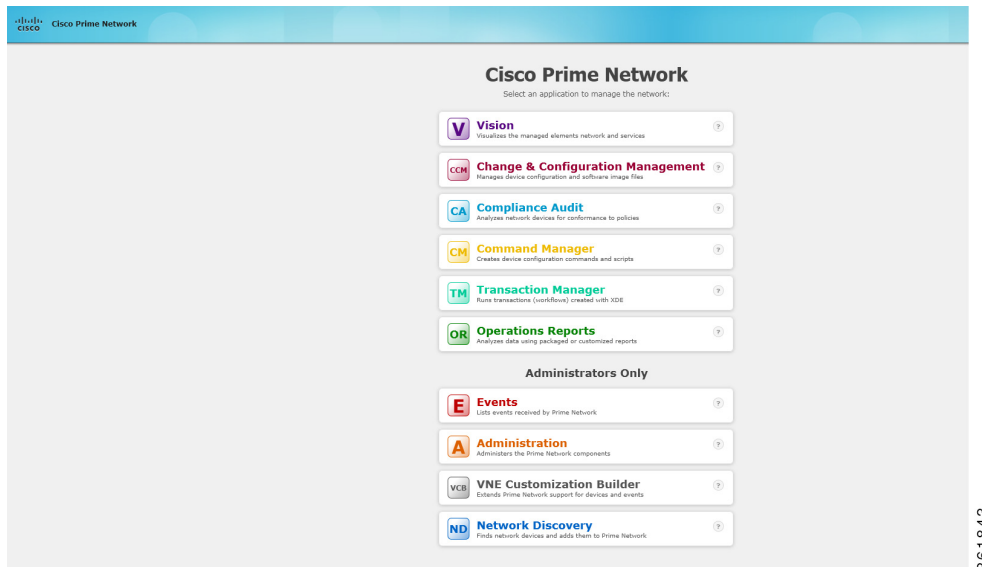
cisco Cisco Prime Network

Cisco Prime Network

Select an application to manage the network:

V Vision
Visualizes the managed elements network and services ?

CCM Change & Configuration Management
Manages device configuration and software image files ?

CA Compliance Audit
Analyzes network devices for conformance to policies ?

CM Command Manager
Creates device configuration commands and scripts ?

TM Transaction Manager
Runs transactions (workflows) created with XDE ?

OR Operations Reports
Analyzes data using packaged or customized reports ?

Administrators Only

E Events
Lists events received by Prime Network ?

A Administration
Administers the Prime Network components ?

VCB VNE Customization Builder
Extends Prime Network support for devices and events ?

ND Network Discovery
Finds network devices and adds them to Prime Network ?

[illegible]